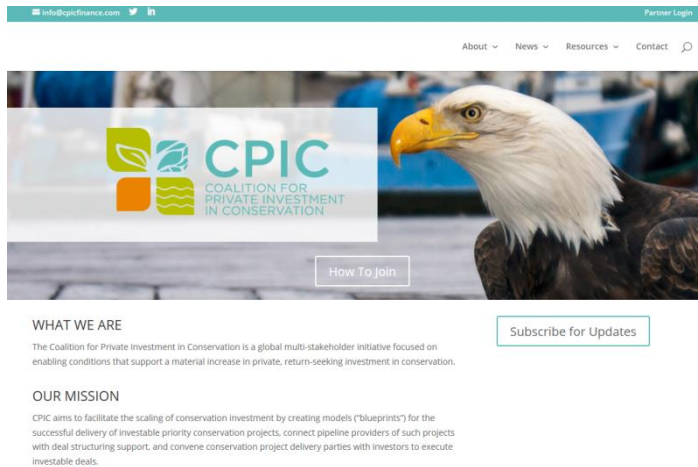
info@cpicfinance.com

Partner Login

About ⌄ News ⌄ Resources ⌄ Contact

CPIC
COALITION FOR PRIVATE INVESTMENT IN CONSERVATION

How To Join

WHAT WE ARE

The Coalition for Private Investment in Conservation is a global multi-stakeholder initiative focused on enabling conditions that support a material increase in private, return-seeking investment in conservation.

Subscribe for Updates

OUR MISSION

CPIC aims to facilitate the scaling of conservation investment by creating models ("blueprints") for the successful delivery of investable priority conservation projects, connect pipeline providers of such projects with deal structuring support, and convene conservation project delivery parties with investors to execute investable deals.